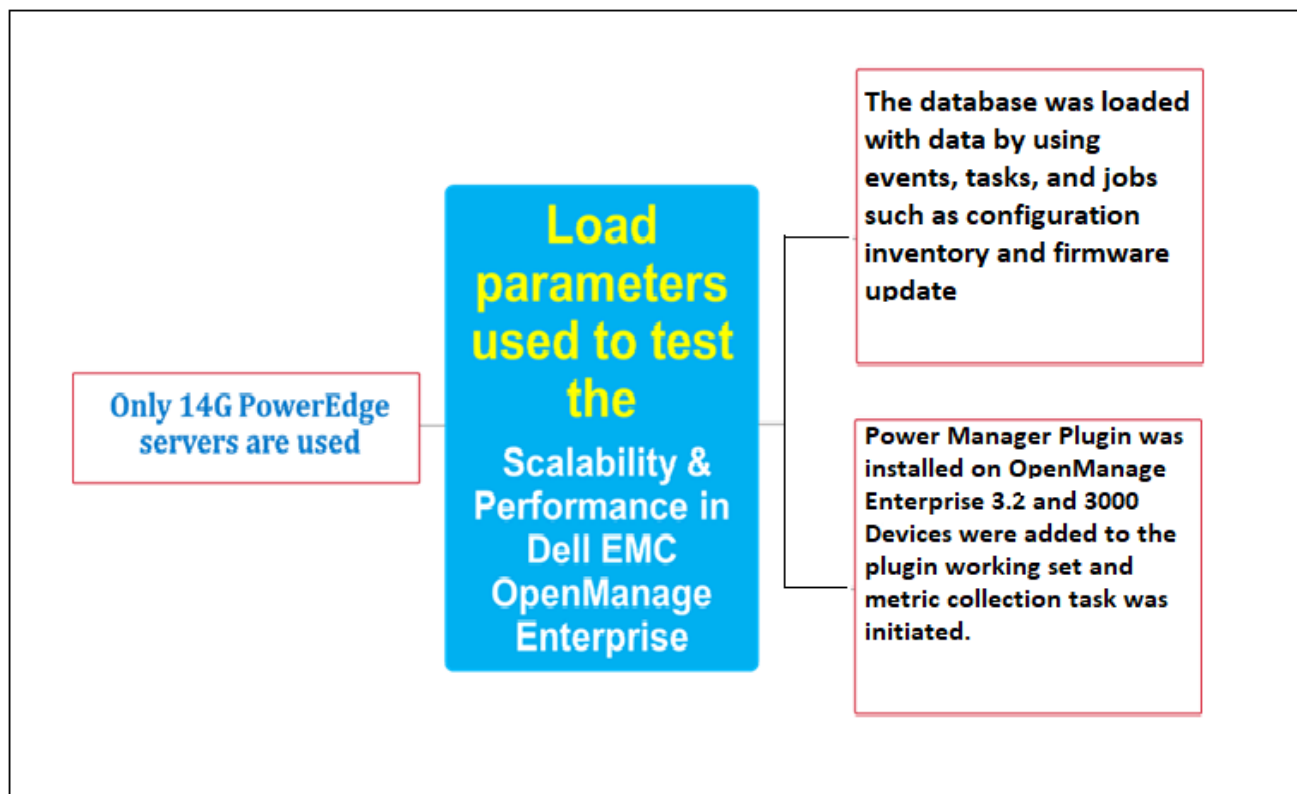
Only 14G PowerEdge servers are used

Load parameters used to test the

Scalability & Performance in Dell EMC OpenManage Enterprise

The database was loaded with data by using events, tasks, and jobs such as configuration inventory and firmware update

Power Manager Plugin was installed on OpenManage Enterprise 3.2 and 3000 Devices were added to the plugin working set and metric collection task was initiated.